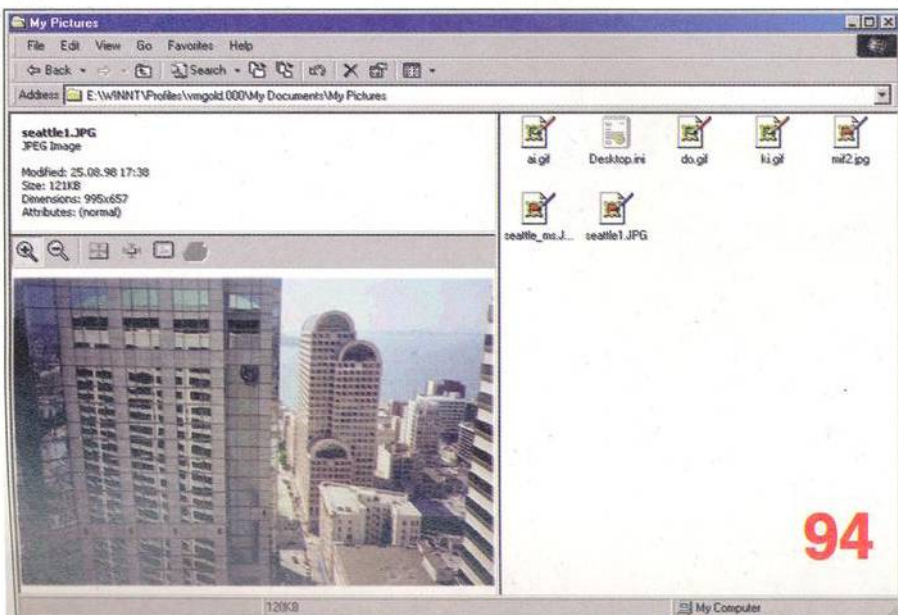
My Pictures

File Edit View Go Favorites Help

Back Search

Address E:\WINNT\Profiles\vmgold.000\My Documents\My Pictures

seattle1.JPG
JPEG Image

Modified: 25.08.98 17:38
Size: 121KB
Dimensions: 995x657
Attributes: (normal)

ai.gif
Desktop.ini
do.gif
ki.gif
mif2.jpg
seattle_ms.J...
seattle1.JPG

94

120KB
My Computer